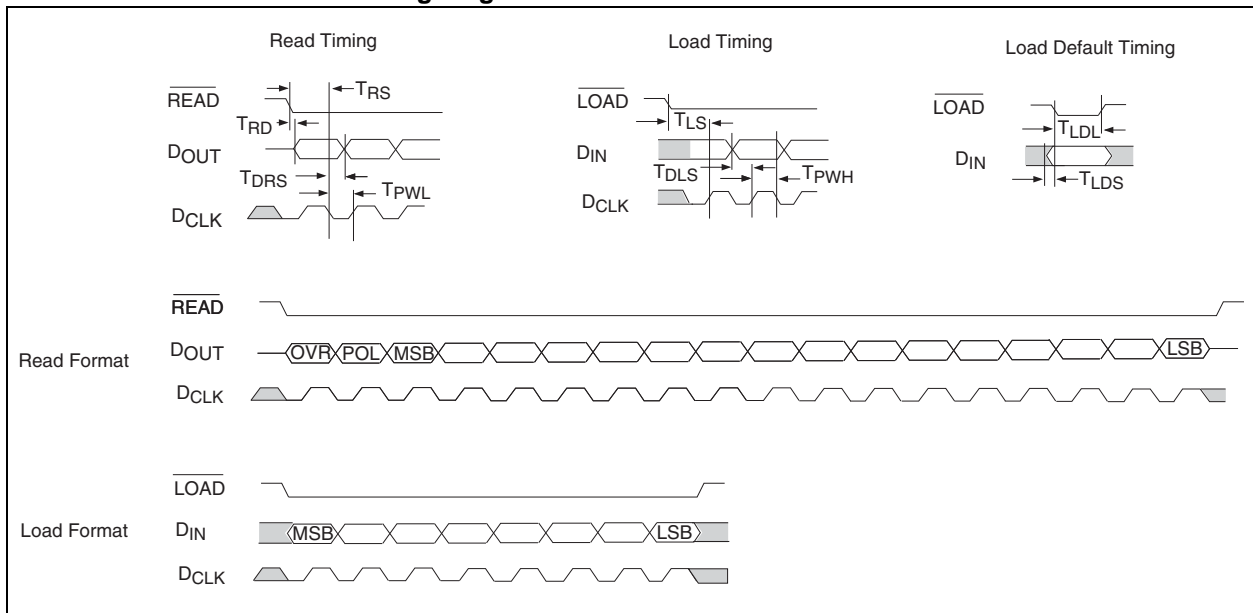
Read Timing

$\overline{READ}$

$T_{RS}$

$T_{RD}$

$D_{OUT}$

$T_{DRS}$

$T_{PWL}$

$D_{CLK}$

Load Timing

$\overline{LOAD}$

$T_{LS}$

$D_{IN}$

$T_{DLS}$

$T_{PWH}$

$D_{CLK}$

Load Default Timing

$\overline{LOAD}$

$T_{LDL}$

$D_{IN}$

$T_{LDS}$

$\overline{READ}$

Read Format

$D_{OUT}$

OVR POL MSB LSB

$D_{CLK}$

$\overline{LOAD}$

Load Format

$D_{IN}$

MSB LSB

$D_{CLK}$